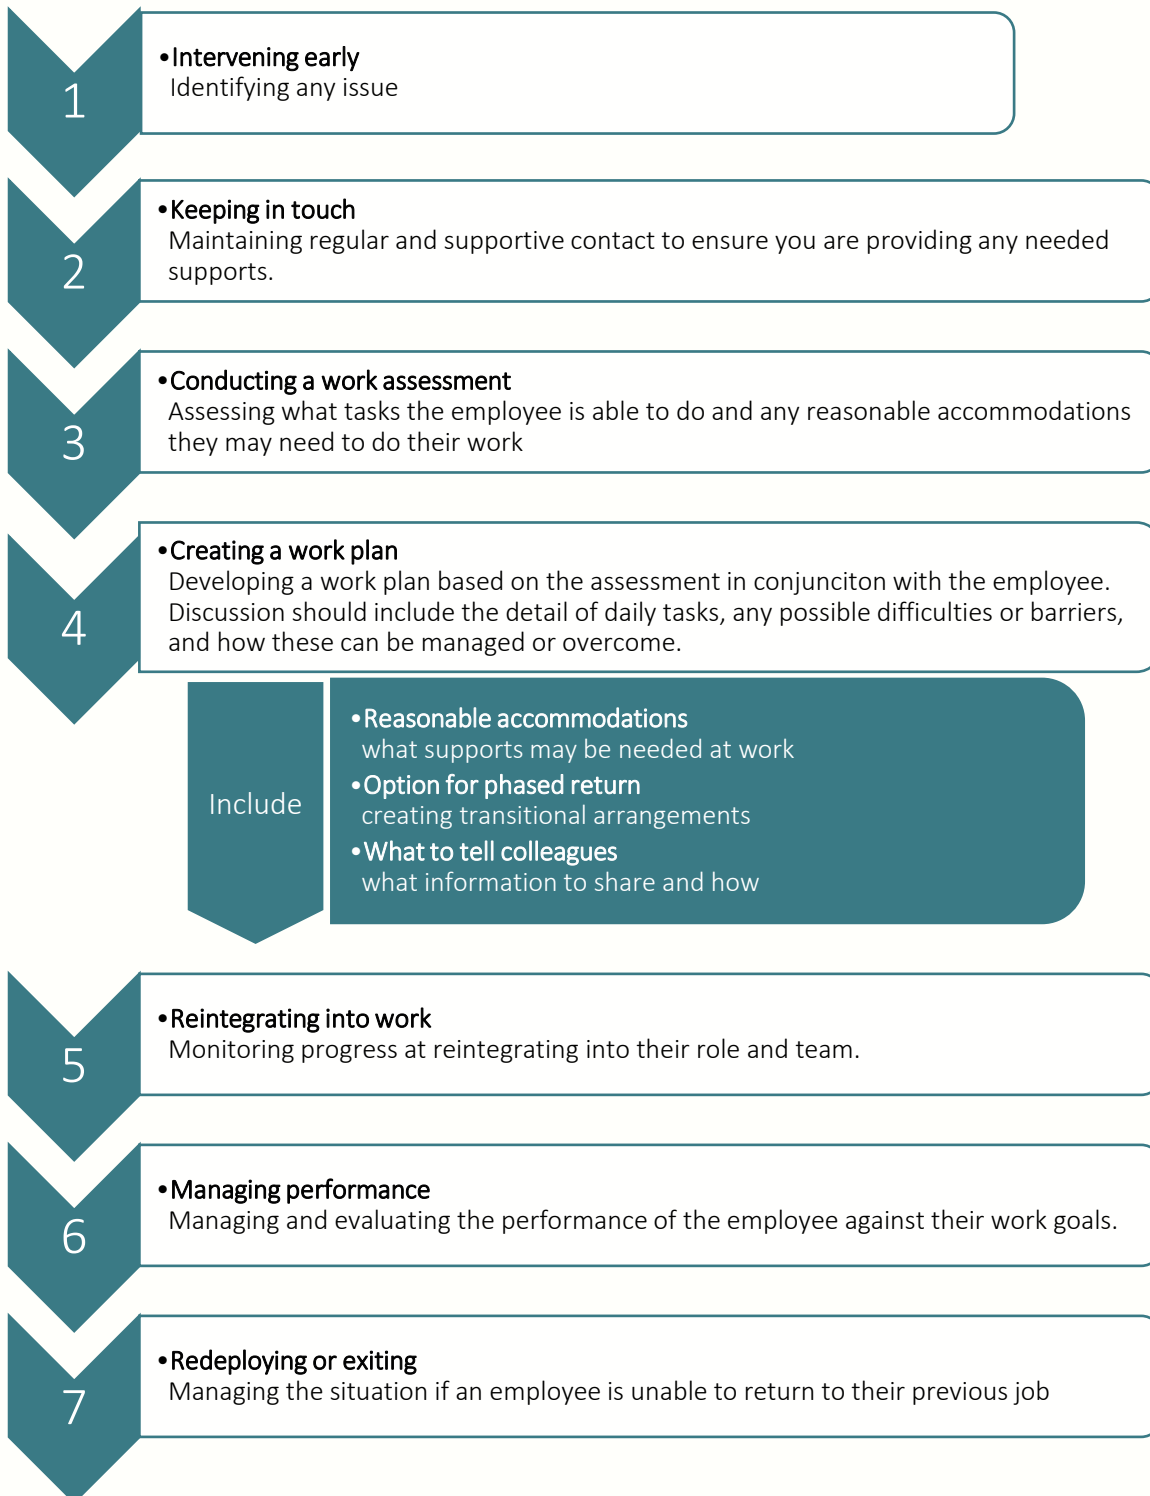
1

• Intervening early
Identifying any issue

2

• Keeping in touch
Maintaining regular and supportive contact to ensure you are providing any needed supports.

3

• Conducting a work assessment
Assessing what tasks the employee is able to do and any reasonable accommodations they may need to do their work

4

• Creating a work plan
Developing a work plan based on the assessment in conjunciton with the employee. Discussion should include the detail of daily tasks, any possible difficulties or barriers, and how these can be managed or overcome.

Include

• Reasonable accommodations
what supports may be needed at work
• Option for phased return
creating transitional arrangements
• What to tell colleagues
what information to share and how

5

• Reintegrating into work
Monitoring progress at reintegrating into their role and team.

6

• Managing performance
Managing and evaluating the performance of the employee against their work goals.

7

• Redeploying or exiting
Managing the situation if an employee is unable to return to their previous job